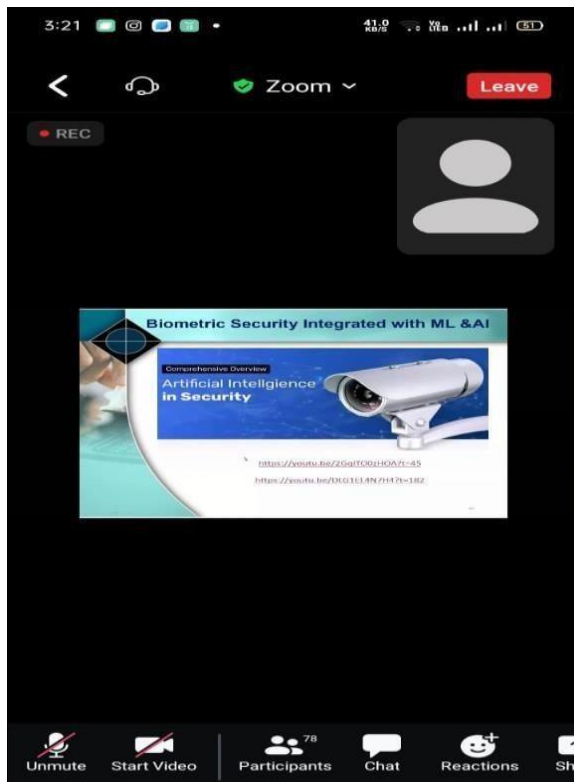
3:21

41.0 KB/S

51

Zoom

Leave

REC

Biometric Security Integrated with ML &AI

Comprehensive Overview

Artificial Intellgience in Security

https://youtu.be/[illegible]

https://youtu.be/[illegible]

Unmute

Start Video

78

Participants

Chat

Reactions

Sh